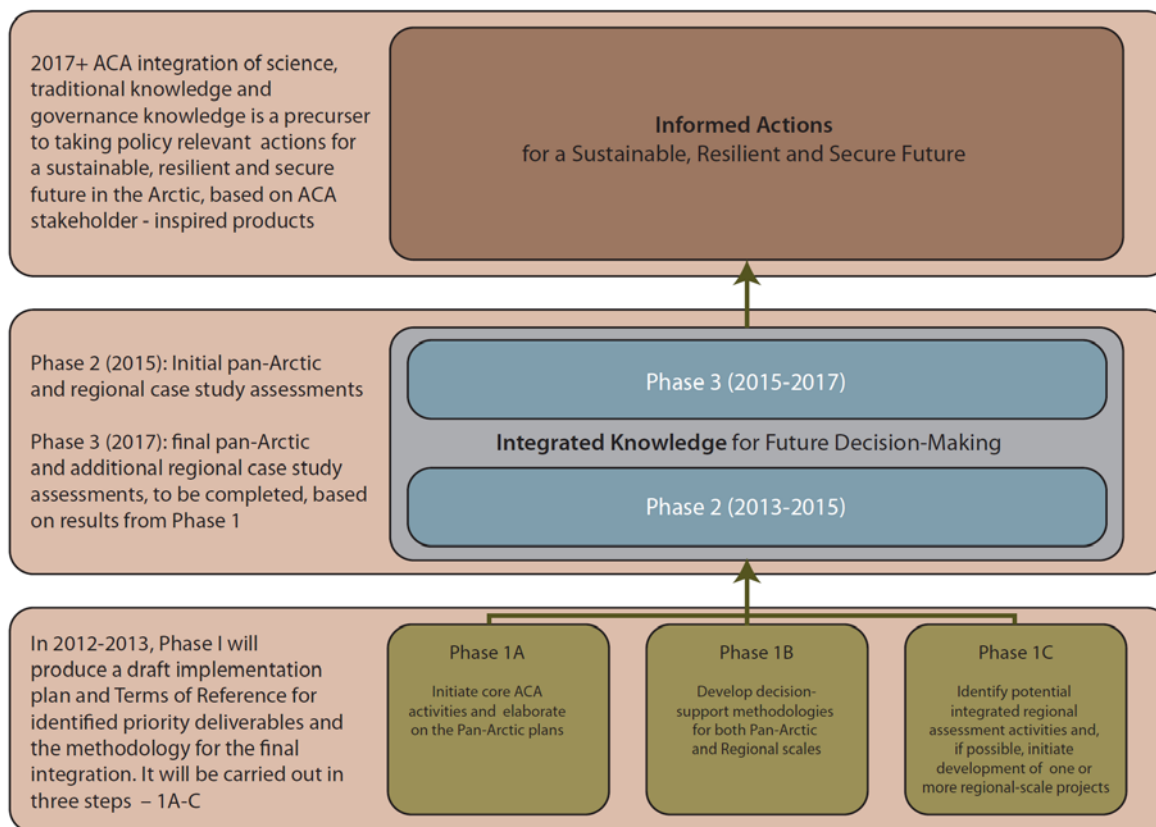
2017+ ACA integration of science, traditional knowledge and governance knowledge is a precurser to taking policy relevant actions for a sustainable, resilient and secure future in the Arctic, based on ACA stakeholder - inspired products

**Informed Actions**
for a Sustainable, Resilient and Secure Future

Phase 2 (2015): Initial pan-Arctic and regional case study assessments

Phase 3 (2017): final pan-Arctic and additional regional case study assessments, to be completed, based on results from Phase 1

Phase 3 (2015-2017)

**Integrated Knowledge** for Future Decision-Making

Phase 2 (2013-2015)

In 2012-2013, Phase I will produce a draft implementation plan and Terms of Reference for identified priority deliverables and the methodology for the final integration. It will be carried out in three steps – 1A-C

Phase 1A

Initiate core ACA activities and elaborate on the Pan-Arctic plans

Phase 1B

Develop decision-support methodologies for both Pan-Arctic and Regional scales

Phase 1C

Identify potential integrated regional assessment activities and, if possible, initiate development of one or more regional-scale projects